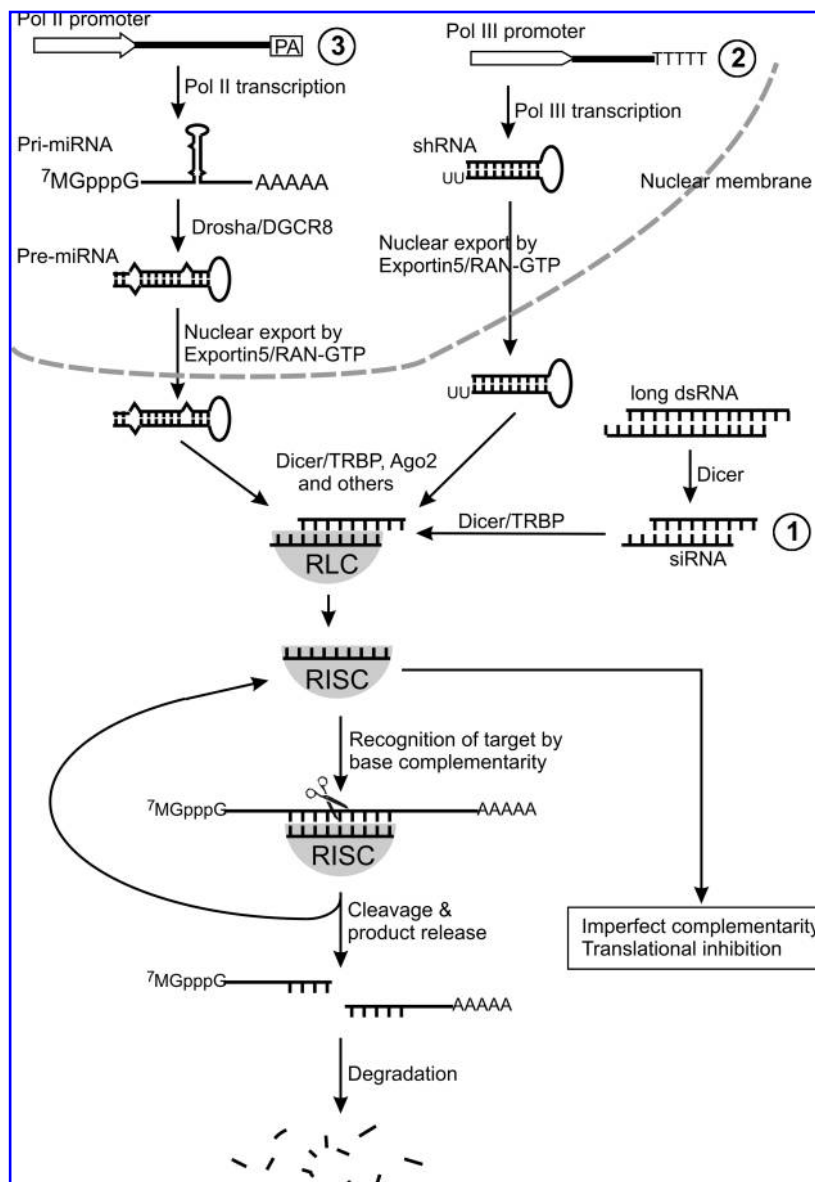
Pol II promoter

PA

3

Pol II transcription

Pri-miRNA

$^7$MGpppG

AAAAA

Drosha/DGCR8

Pre-miRNA

Nuclear export by Exportin5/RAN-GTP

Pol III promoter

TTTTT

2

Pol III transcription

shRNA

UU

Nuclear membrane

Nuclear export by Exportin5/RAN-GTP

UU

long dsRNA

Dicer

Dicer/TRBP, Ago2 and others

Dicer/TRBP

1

siRNA

RLC

RISC

Recognition of target by base complementarity

$^7$MGpppG

AAAAA

RISC

Cleavage & product release

Imperfect complementarity
Translational inhibition

$^7$MGpppG

AAAAA

Degradation